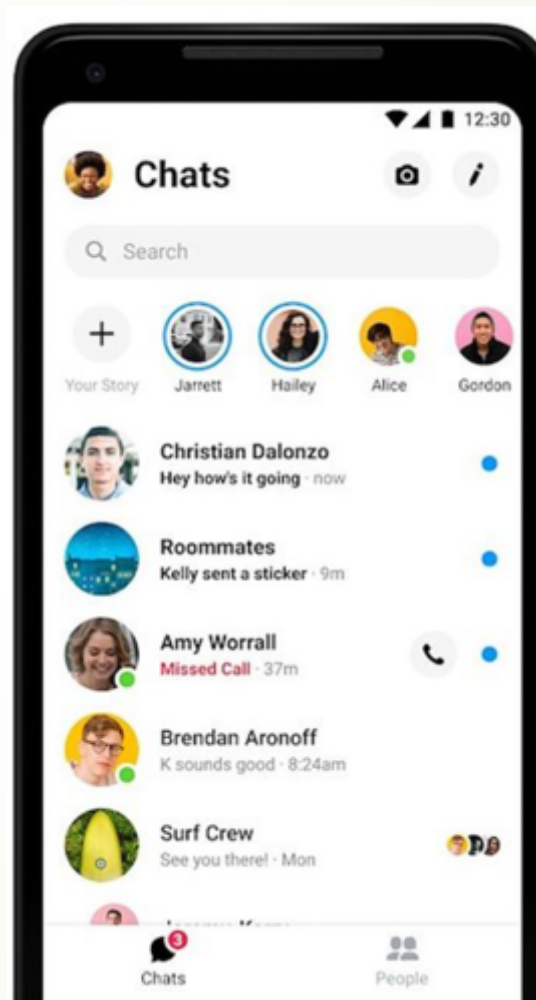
12:30

Chats

Search

Your Story
Jarrett
Hailey
Alice
Gordon

Christian Dalonzo
Hey how's it going · now

Roommates
Kelly sent a sticker · 9m

Amy Worrall
Missed Call · 37m

Brendan Aronoff
K sounds good · 8:24am

Surf Crew
See you there! · Mon

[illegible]

3
Chats
People